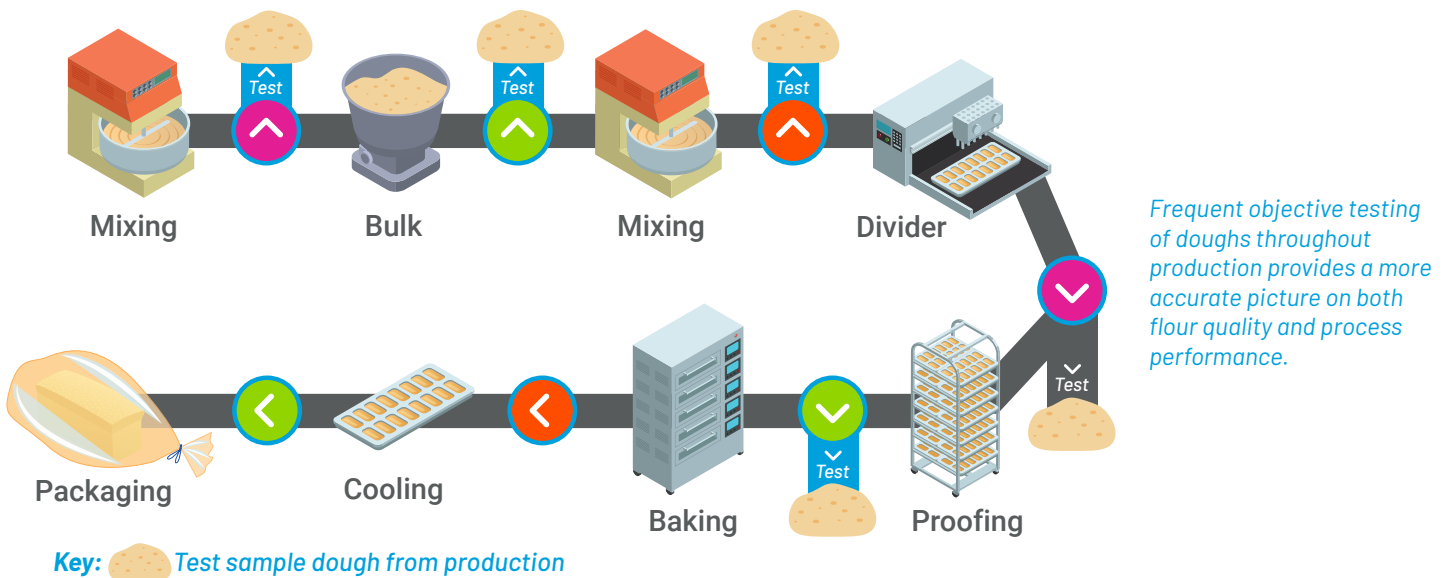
Test
Test
Test

Mixing
Bulk
Mixing
Divider

Frequent objective testing of doughs throughout production provides a more accurate picture on both flour quality and process performance.

Test
Test

Packaging
Cooling
Baking
Proofing

Key: Test sample dough from production